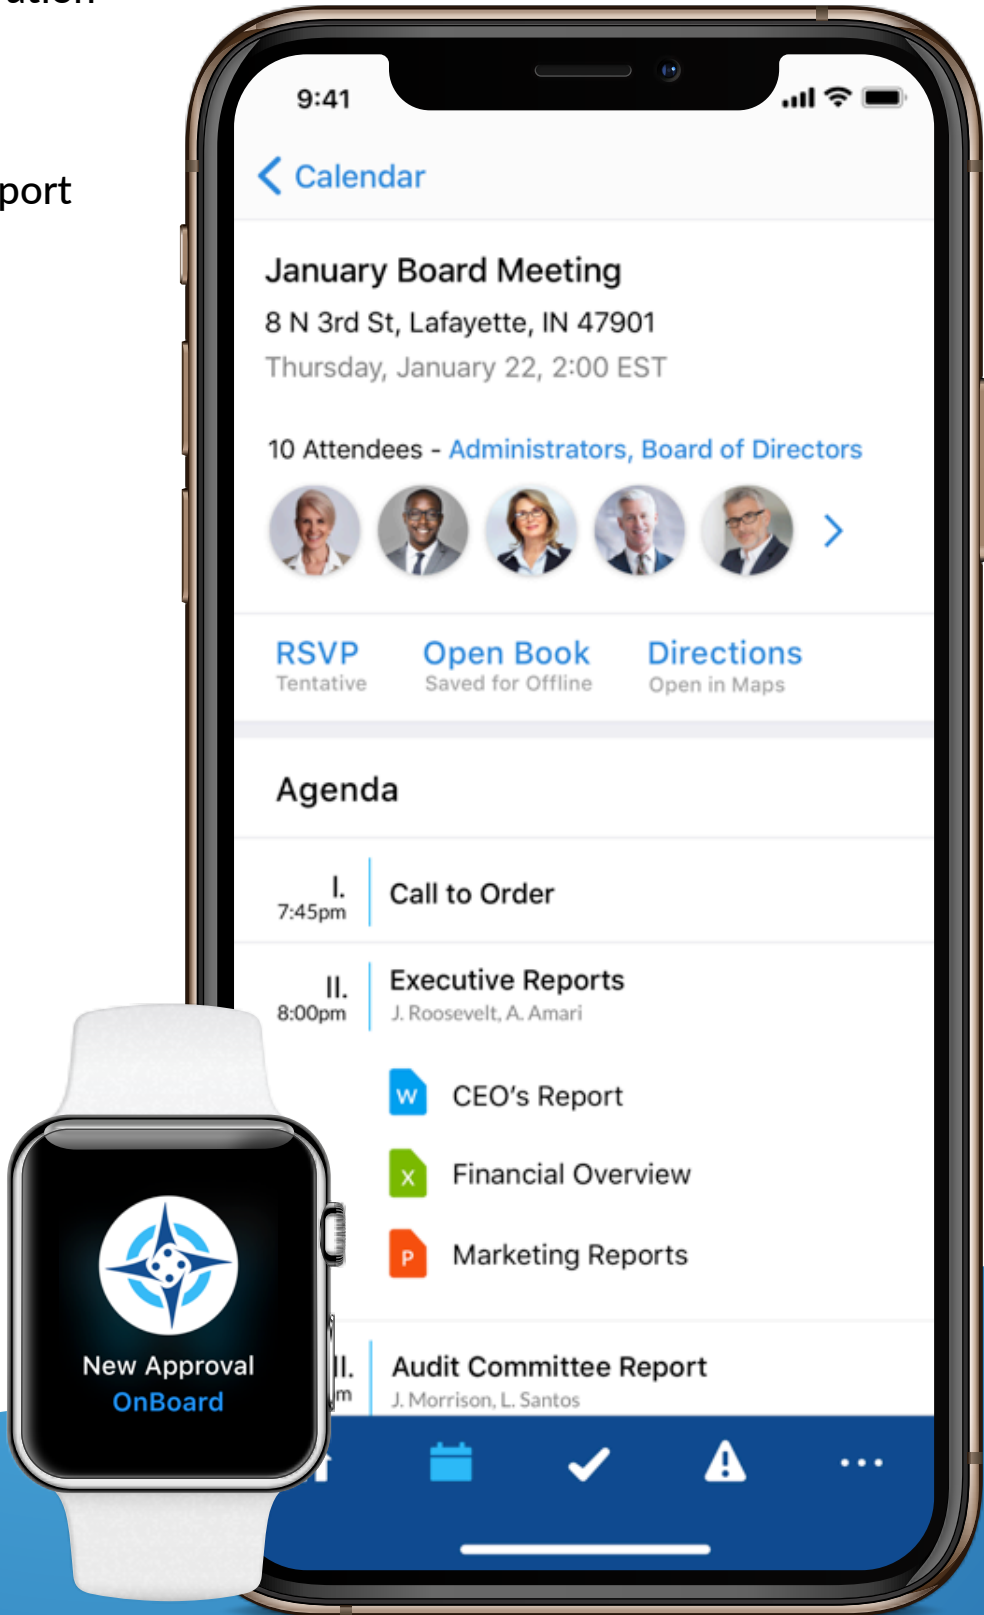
port

9:41

Calendar

January Board Meeting
8 N 3rd St, Lafayette, IN 47901
Thursday, January 22, 2:00 EST

10 Attendees - Administrators, Board of Directors

RSVP
Tentative
Open Book
Saved for Offline
Directions
Open in Maps

Agenda

I.
7:45pm
Call to Order

II.
8:00pm
Executive Reports
J. Roosevelt, A. Amari

W CEO's Report
X Financial Overview
P Marketing Reports

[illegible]II.
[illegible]m
Audit Committee Report
J. Morrison, L. Santos

New Approval
OnBoard